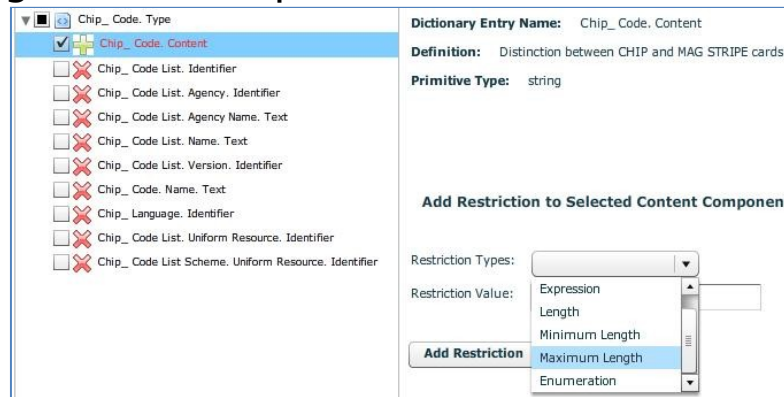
Chip_ Code. Type
Chip_ Code. Content
Chip_ Code List. Identifier
Chip_ Code List. Agency. Identifier
Chip_ Code List. Agency Name. Text
Chip_ Code List. Name. Text
Chip_ Code List. Version. Identifier
Chip_ Code. Name. Text
Chip_ Language. Identifier
Chip_ Code List. Uniform Resource. Identifier
Chip_ Code List Scheme. Uniform Resource. Identifier

Dictionary Entry Name: Chip_ Code. Content
Definition: Distinction between CHIP and MAG STRIPE cards
Primitive Type: string

Add Restriction to Selected Content Componen

Restriction Types:
Restriction Value:
Add Restriction

Expression
Length
Minimum Length
Maximum Length
Enumeration